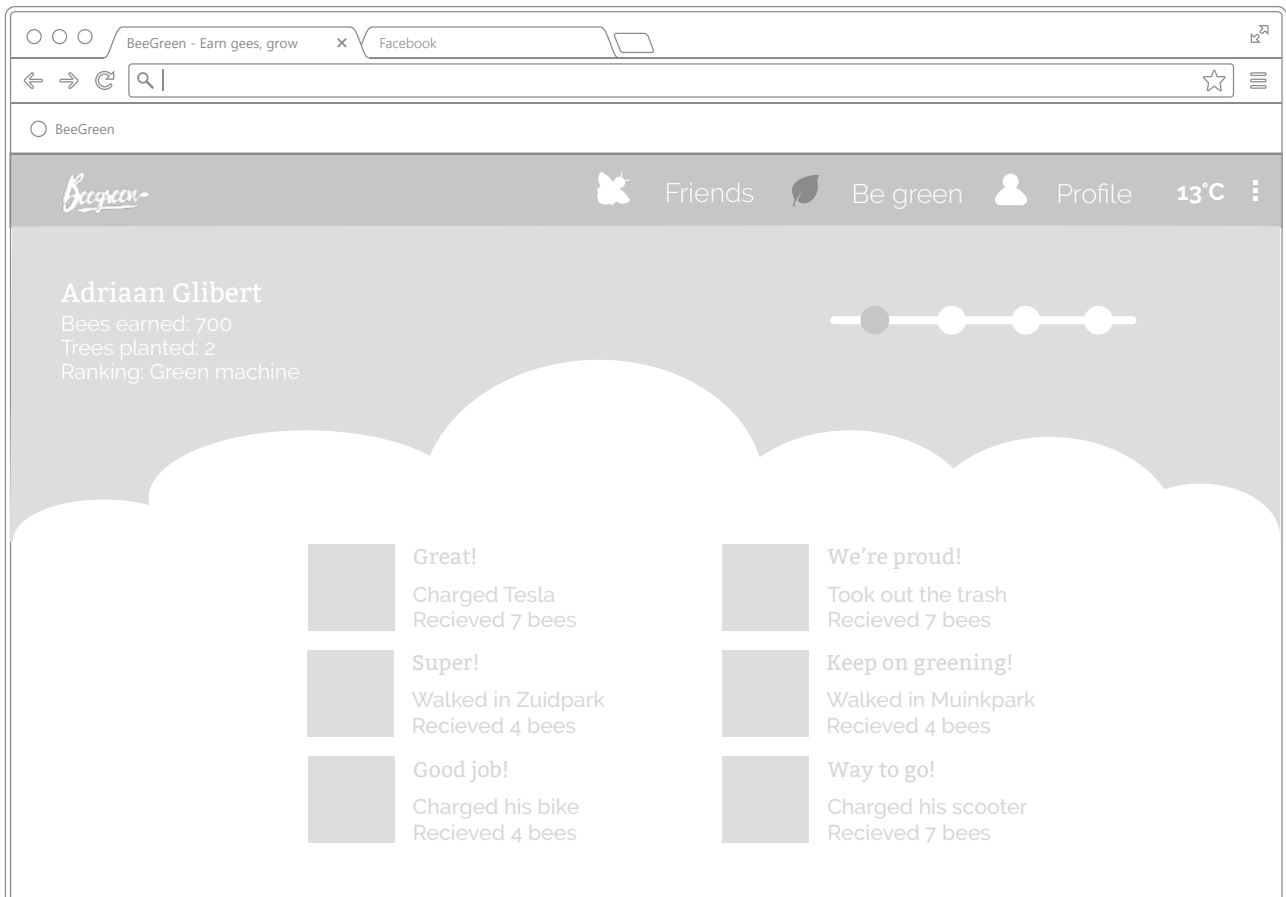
BeeGreen - Earn gees, grow ×
Facebook

BeeGreen

Beegreen

Friends Be green Profile 13°C

Adriaan Glibert
Bees earned: 700
Trees planted: 2
Ranking: Green machine

Great!
Charged Tesla
Recieved 7 bees

We're proud!
Took out the trash
Recieved 7 bees

Super!
Walked in Zuidpark
Recieved 4 bees

Keep on greening!
Walked in Muinkpark
Recieved 4 bees

Good job!
Charged his bike
Recieved 4 bees

Way to go!
Charged his scooter
Recieved 7 bees